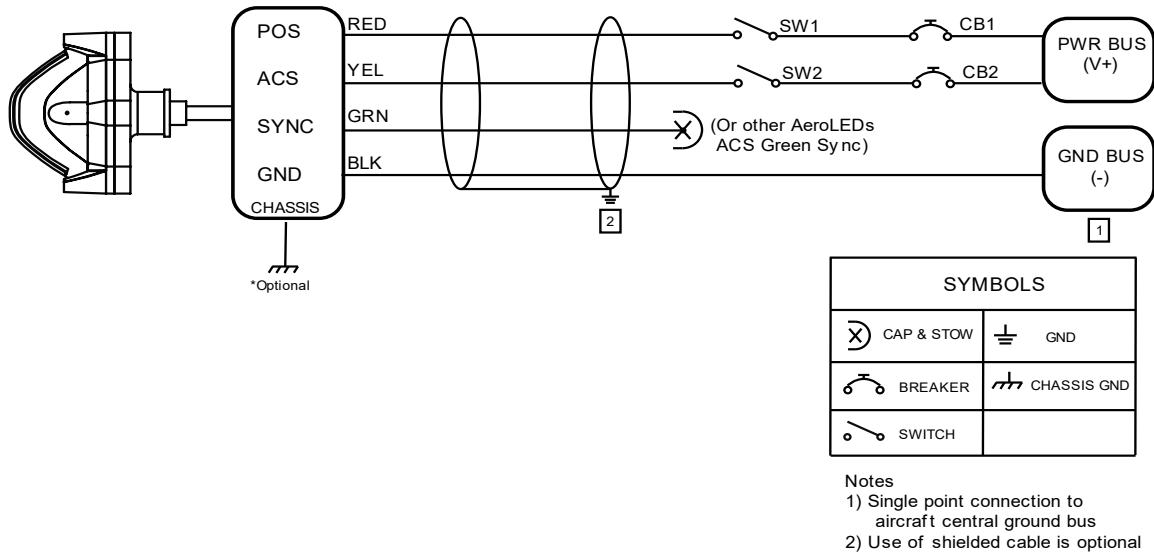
POS
ACS
SYNC
GND
CHASSIS

RED
YEL
GRN
BLK

SW1
SW2
CB1
CB2

PWR BUS
(V+)

(Or other AeroLEDs ACS Green Sync)

GND BUS
(-)

2

1

*Optional

| SYMBOLS | |
|---|---|
| CAP & STOW | GND |
| BREAKER | CHASSIS GND |
| SWITCH | |

Notes
1) Single point connection to aircraft central ground bus
2) Use of shielded cable is optional